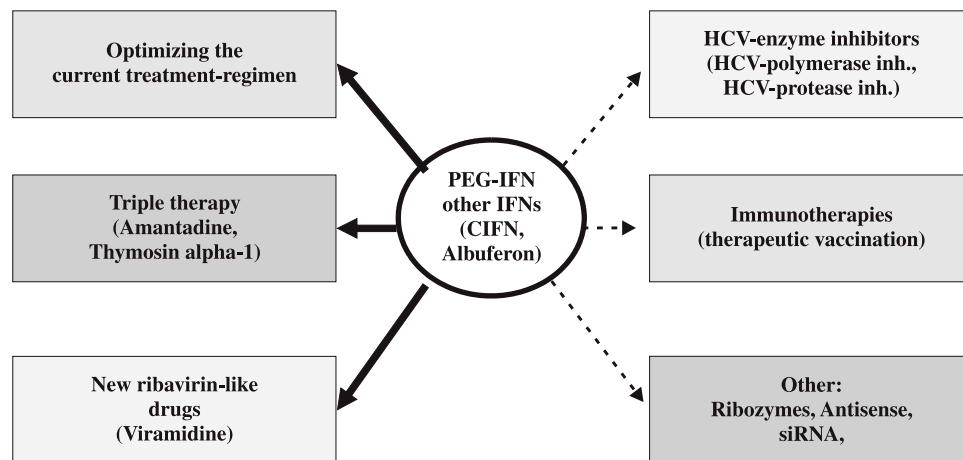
Optimizing the current treatment-regimen

Triple therapy (Amantadine, Thymosin alpha-1)

New ribavirin-like drugs (Viramidine)

PEG-IFN other IFNs (CIFN, Albuferon)

HCV-enzyme inhibitors (HCV-polymerase inh., HCV-protease inh.)

Immunotherapies (therapeutic vaccination)

Other: Ribozymes, Antisense, siRNA,